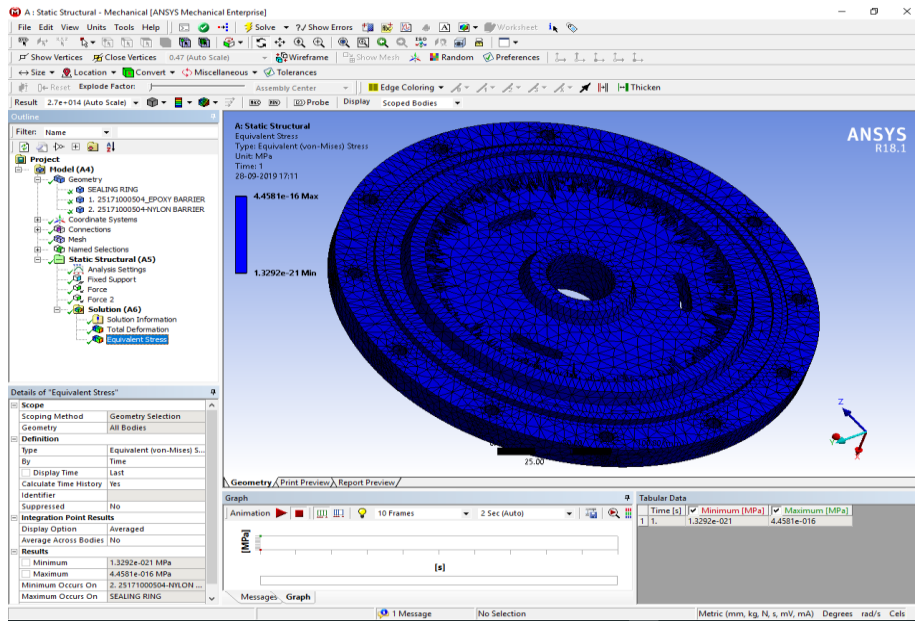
A : Static Structural - Mechanical [ANSYS Mechanical Enterprise]

File Edit View Units Tools Help | Solve | ?Show Errors | Worksheet

Show Vertices | Close Vertices | 0.47 (Auto Scale) | Wireframe | Show Mesh | Random | Preferences

Size | Location | Convert | Miscellaneous | Tolerances

Reset | Explode Factor: | Assembly Center | Edge Coloring | Thicken

Result 2.7e+014 (Auto Scale) | Probe | Display | Scoped Bodies

Outline

Filter: Name

Project
Model (A4)
Geometry
SEALING RING
1. 25171000504_EPOXY BARRIER
2. 25171000504-NYLON BARRIER
Coordinate Systems
Connections
Mesh
Named Selections
Static Structural (A5)
Analysis Settings
Fixed Support
Force
Force 2
Solution (A6)
Solution Information
Total Deformation
Equivalent Stress

Details of "Equivalent Stress"

| Scope | |
|---|---|
| Scoping Method | Geometry Selection |
| Geometry | All Bodies |
| Definition | |
| Type | Equivalent (von-Mises) S... |
| By | Time |
| Display Time | Last |
| Calculate Time History | Yes |
| Identifier | |
| Suppressed | No |
| Integration Point Results | |
| Display Option | Averaged |
| Average Across Bodies | No |
| Results | |
| Minimum | 1.3292e-021 MPa |
| Maximum | 4.4581e-016 MPa |
| Minimum Occurs On | 2. 25171000504-NYLON ... |
| Maximum Occurs On | SEALING RING |

A: Static Structural
Equivalent Stress
Type: Equivalent (von-Mises) Stress
Unit: MPa
Time: 1
28-09-2019 17:11

4.4581e-16 Max

1.3292e-21 Min

ANSYS
R18.1

25.00

Geometry | Print Preview | Report Preview

Graph

Animation | 10 Frames | 2 Sec (Auto)

[MPa]

[s]

Messages | Graph

Tabular Data

| | Time [s] | Minimum [MPa] | Maximum [MPa] |
|---|---|---|---|
| 1 | 1. | 1.3292e-021 | 4.4581e-016 |

1 Message | No Selection | Metric (mm, kg, N, s, mV, mA) Degrees rad/s Cels